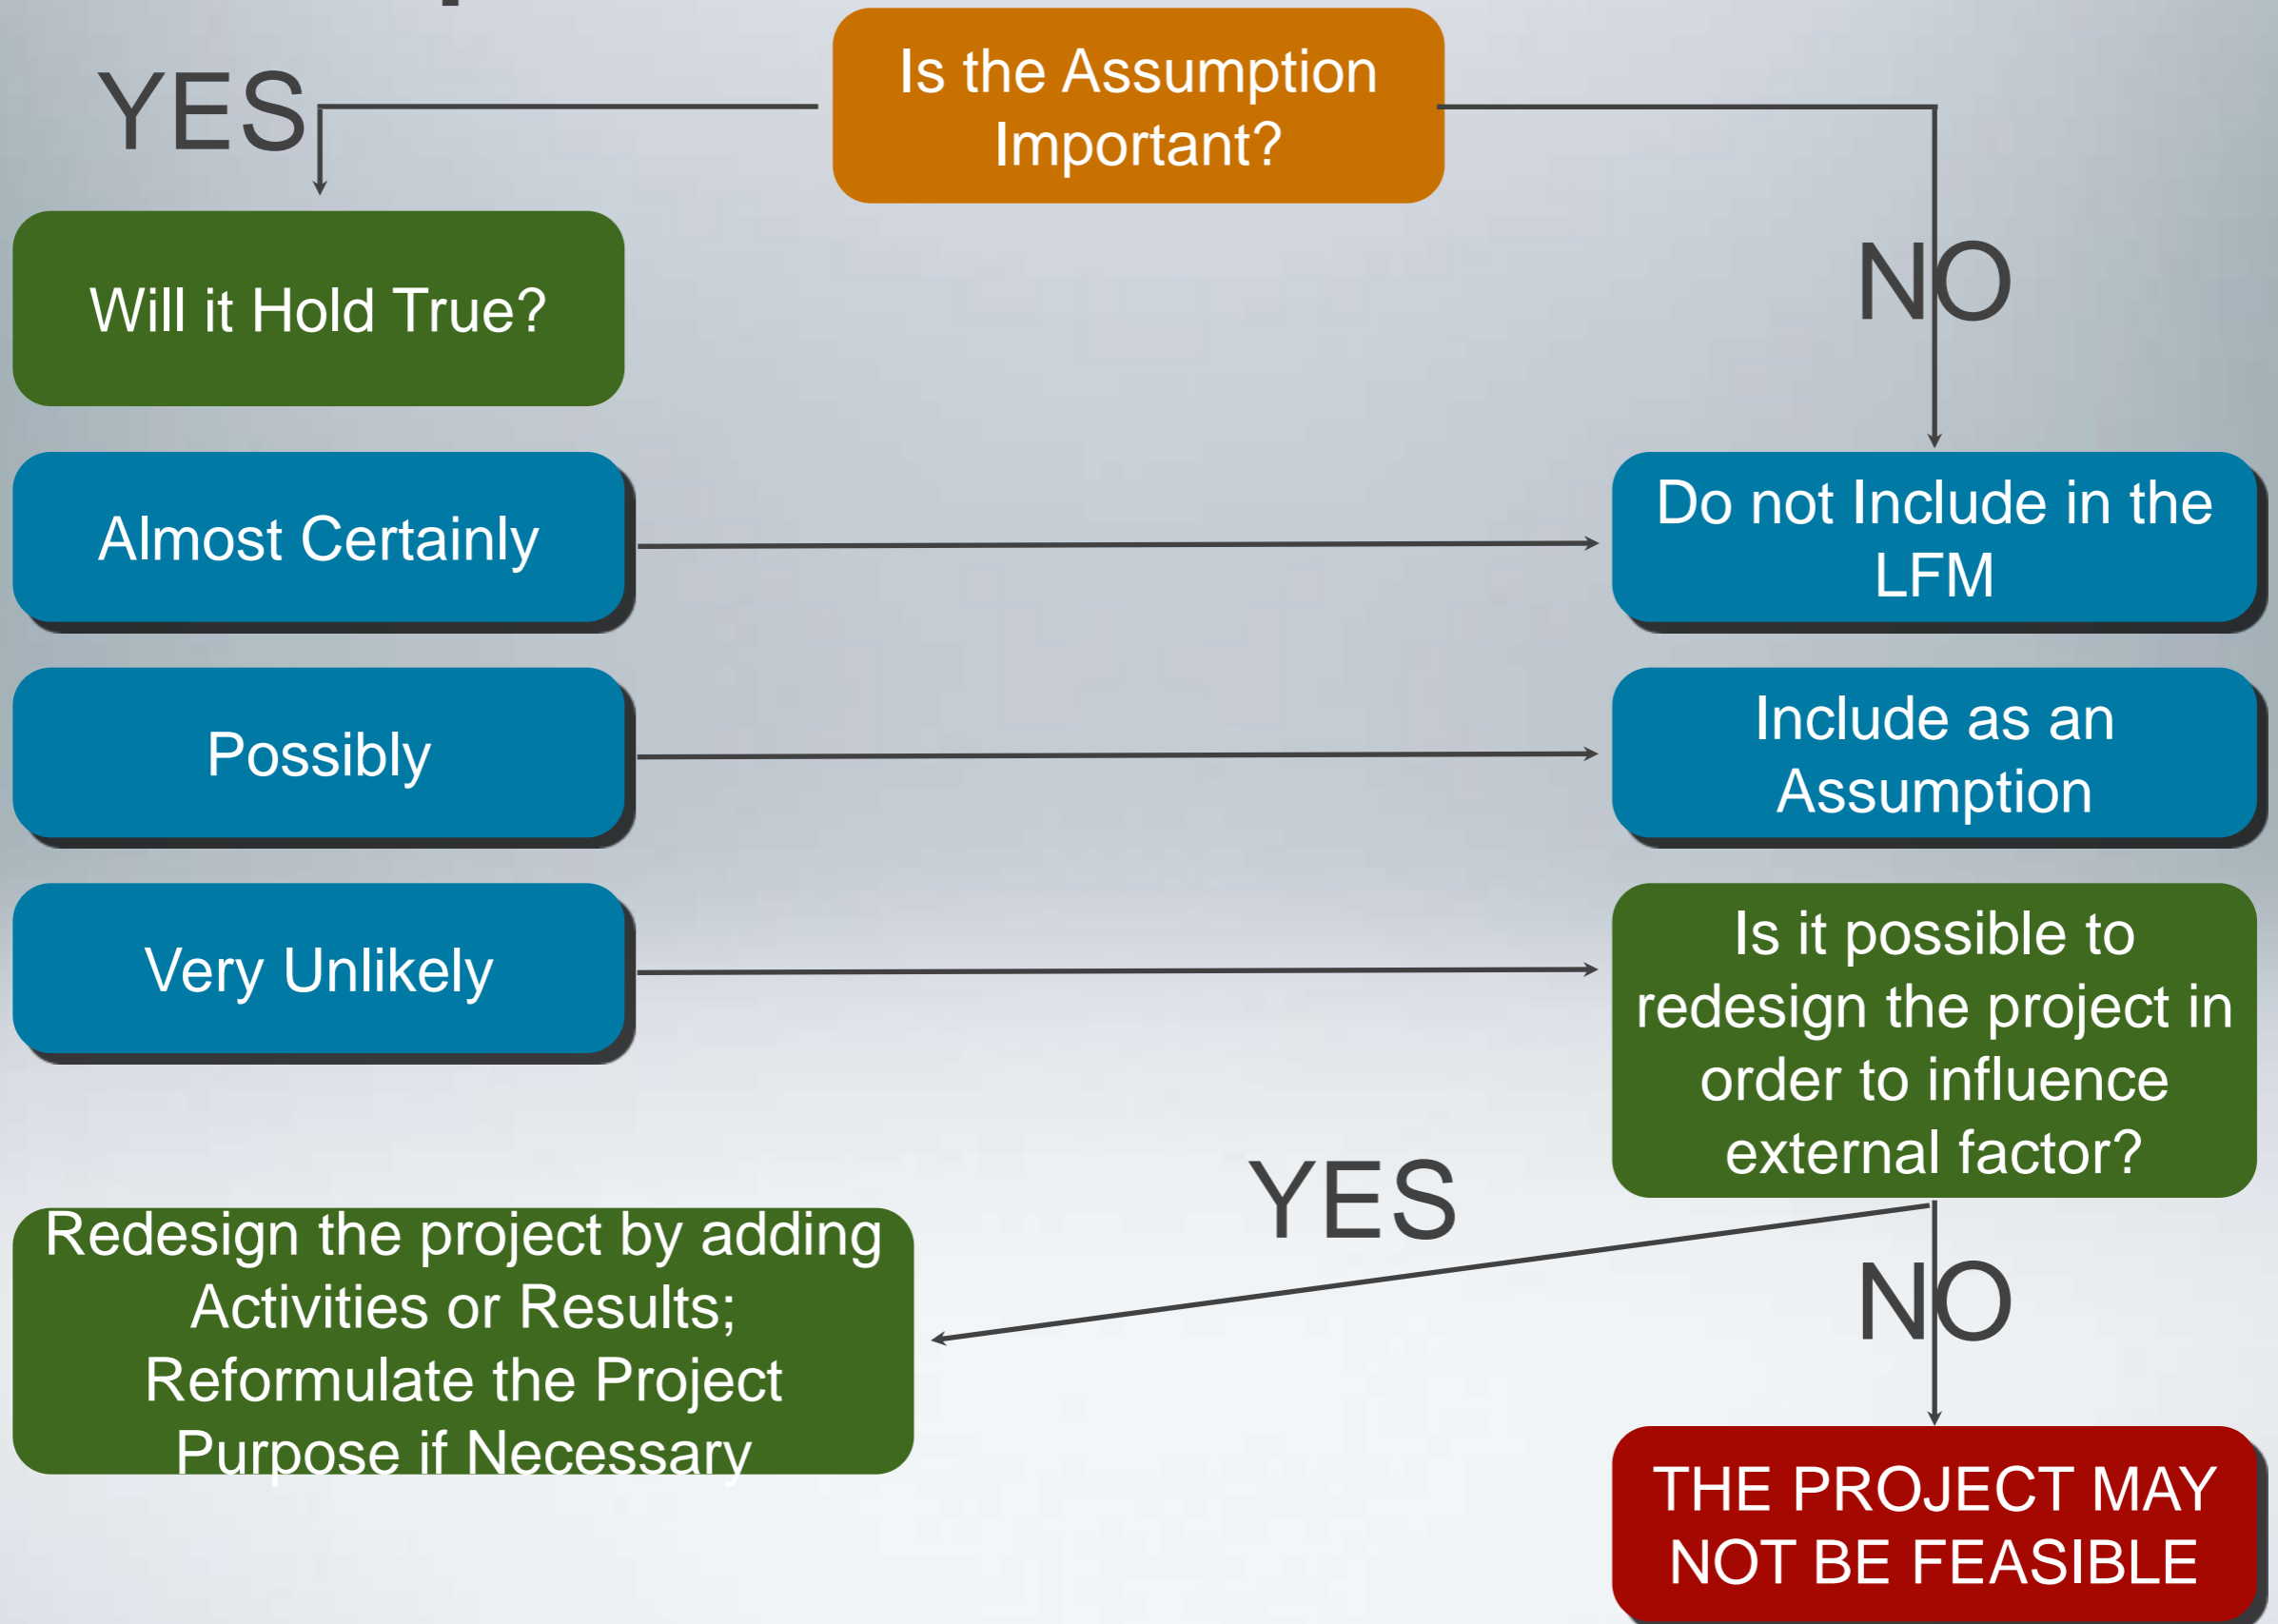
Is the Assumption Important?

YES

NO

Will it Hold True?

Almost Certainly

Do not Include in the LFM

Possibly

Include as an Assumption

Very Unlikely

Is it possible to redesign the project in order to influence external factor?

YES

NO

Redesign the project by adding Activities or Results; Reformulate the Project Purpose if Necessary

THE PROJECT MAY NOT BE FEASIBLE